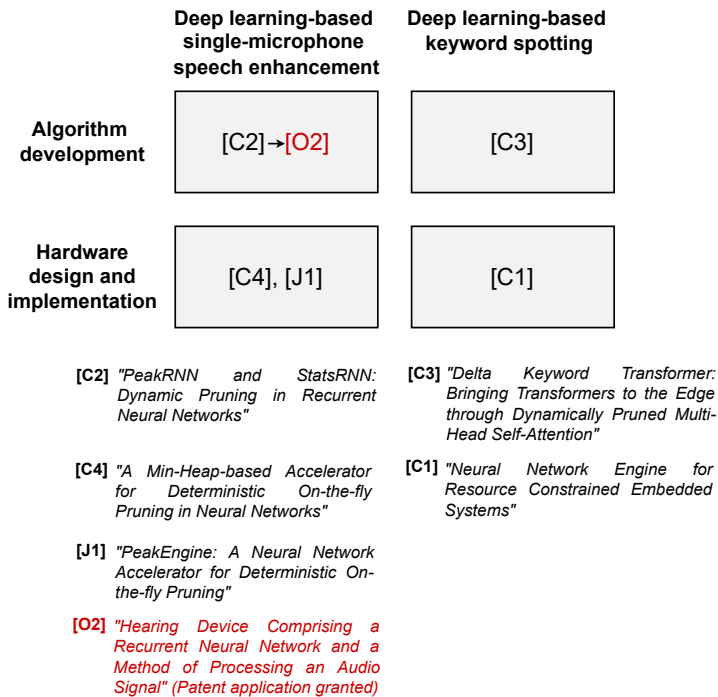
| | Deep learning-based single-microphone speech enhancement | Deep learning-based keyword spotting |
|---|---|---|
| Algorithm development | [C2]→[O2] | [C3] |
| Hardware design and implementation | [C4], [J1] | [C1] |

[C2] "PeakRNN and StatsRNN: Dynamic Pruning in Recurrent Neural Networks"

[C4] "A Min-Heap-based Accelerator for Deterministic On-the-fly Pruning in Neural Networks"

[J1] "PeakEngine: A Neural Network Accelerator for Deterministic On-the-fly Pruning"

[O2] "Hearing Device Comprising a Recurrent Neural Network and a Method of Processing an Audio Signal" (Patent application granted)

[C3] "Delta Keyword Transformer: Bringing Transformers to the Edge through Dynamically Pruned Multi-Head Self-Attention"

[C1] "Neural Network Engine for Resource Constrained Embedded Systems"